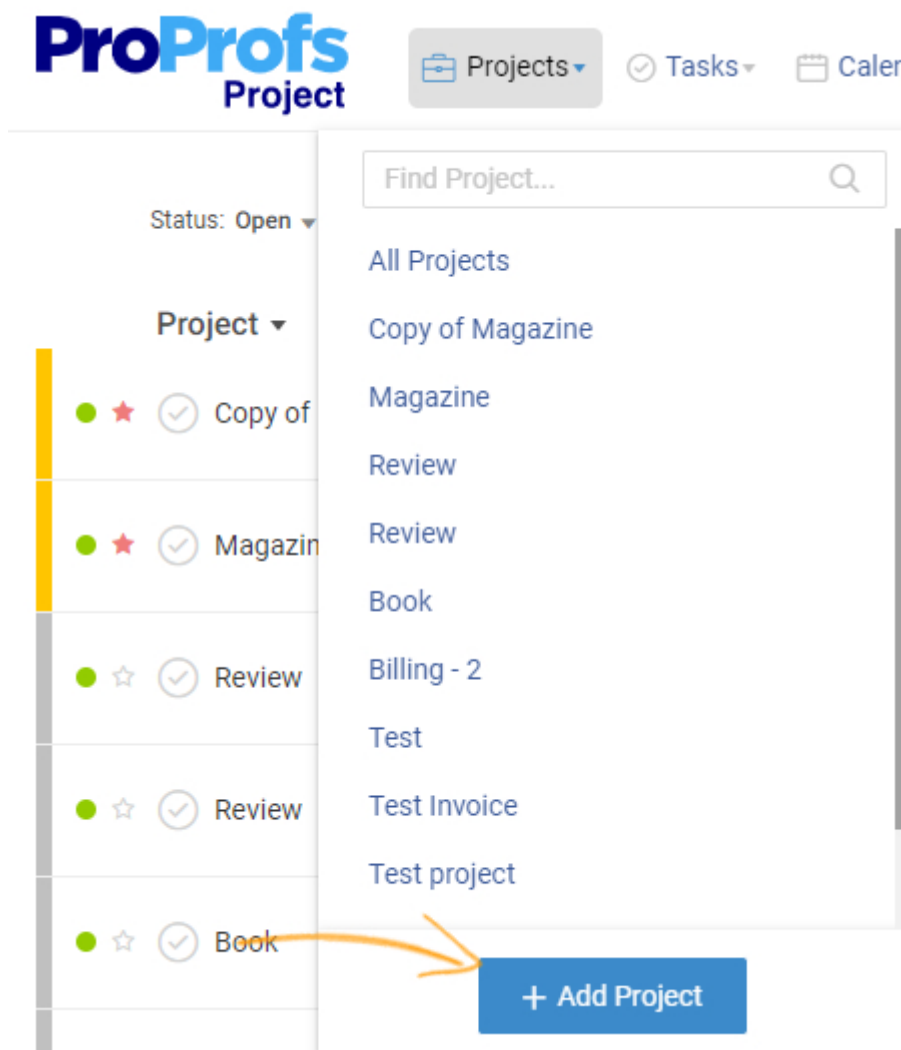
ProProfs Project

Projects Tasks Caler

Find Project...

Status: Open

Project

Copy of
Magazin
Review
Review
Book

All Projects
Copy of Magazine
Magazine
Review
Review
Book
Billing - 2
Test
Test Invoice
Test project

+ Add Project